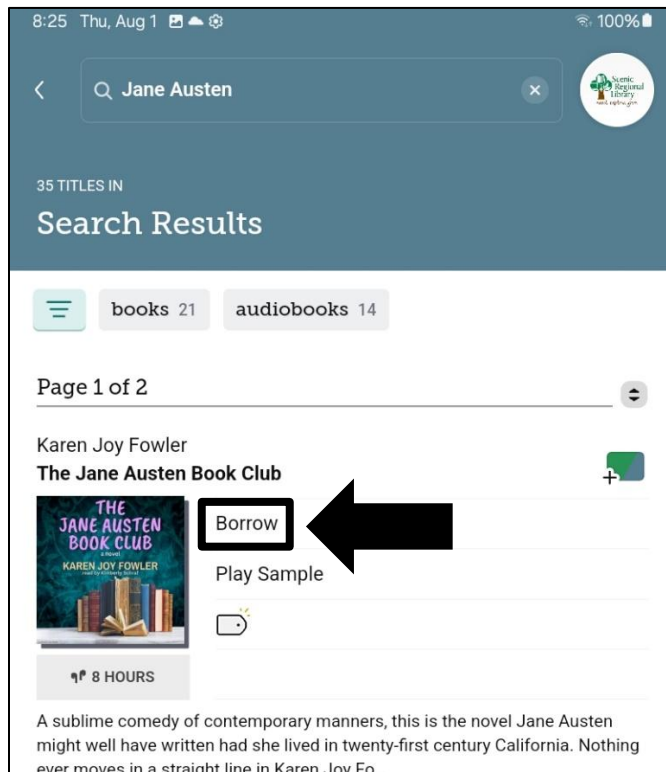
8:25 Thu, Aug 1

100%

Jane Austen

Scenic Regional Library

35 TITLES IN

Search Results

books 21

audiobooks 14

Page 1 of 2

Karen Joy Fowler

The Jane Austen Book Club

THE JANE AUSTEN BOOK CLUB

a novel

KAREN JOY FOWLER

read by Kimberly Schraf

Borrow

Play Sample

8 HOURS

A sublime comedy of contemporary manners, this is the novel Jane Austen might well have written had she lived in twenty-first century California. Nothing ever moves in a straight line in Karen Joy Fo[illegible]